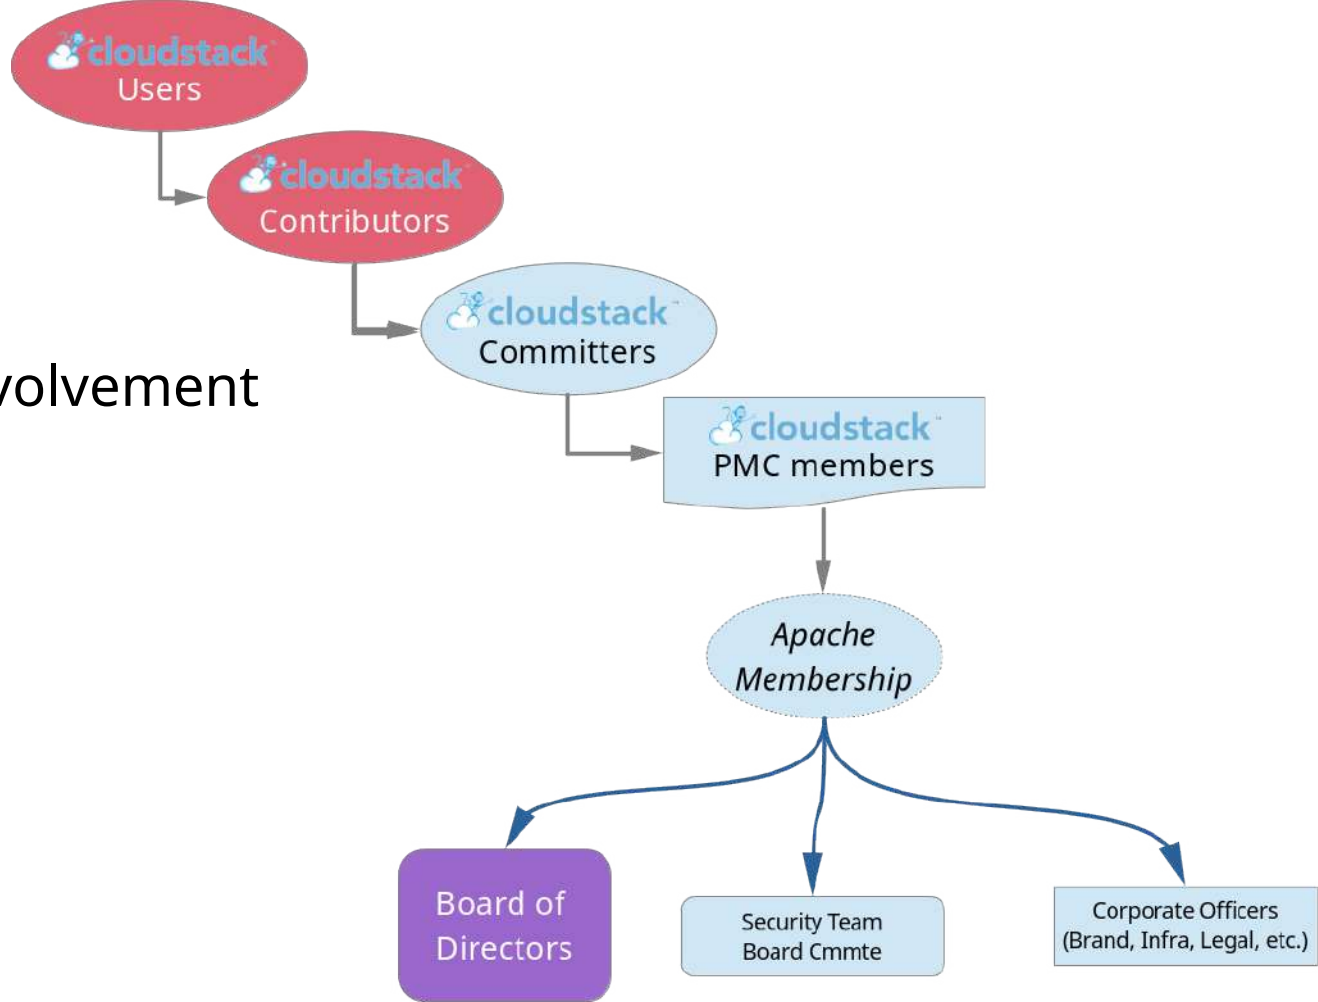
cloudstack
Users

cloudstack
Contributors

cloudstack
Committers

volvement

cloudstack
PMC members

Apache Membership

Board of Directors

Security Team
Board Cmmte

Corporate Officers
(Brand, Infra, Legal, etc.)